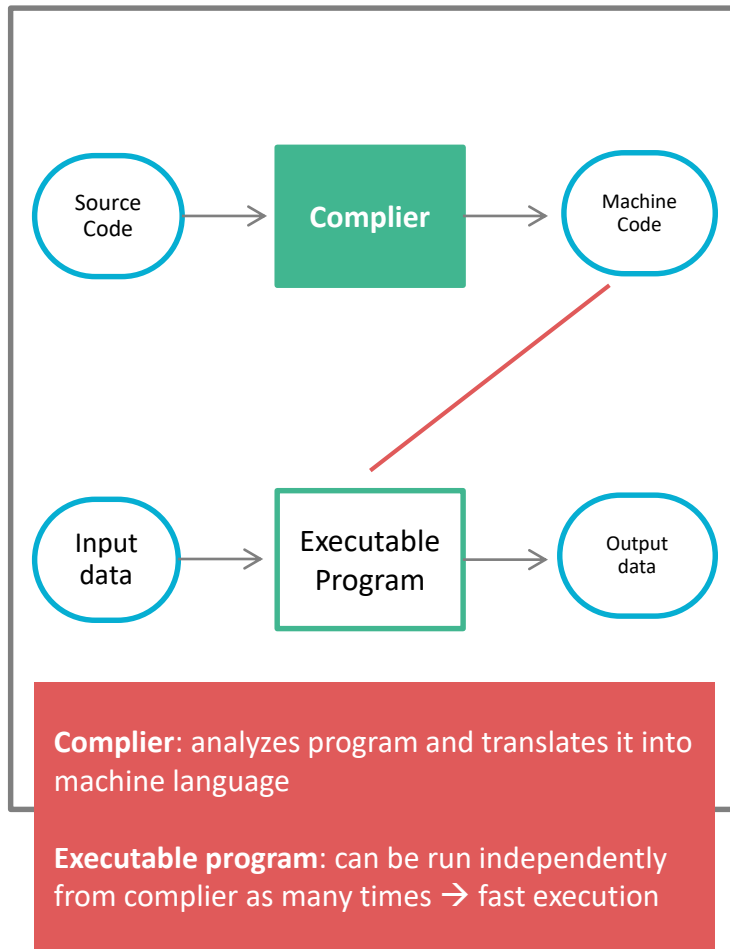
Source Code

Complier

Machine Code

Input data

Executable Program

Output data

**Complier**: analyzes program and translates it into machine language

**Executable program**: can be run independently from complier as many times → fast execution